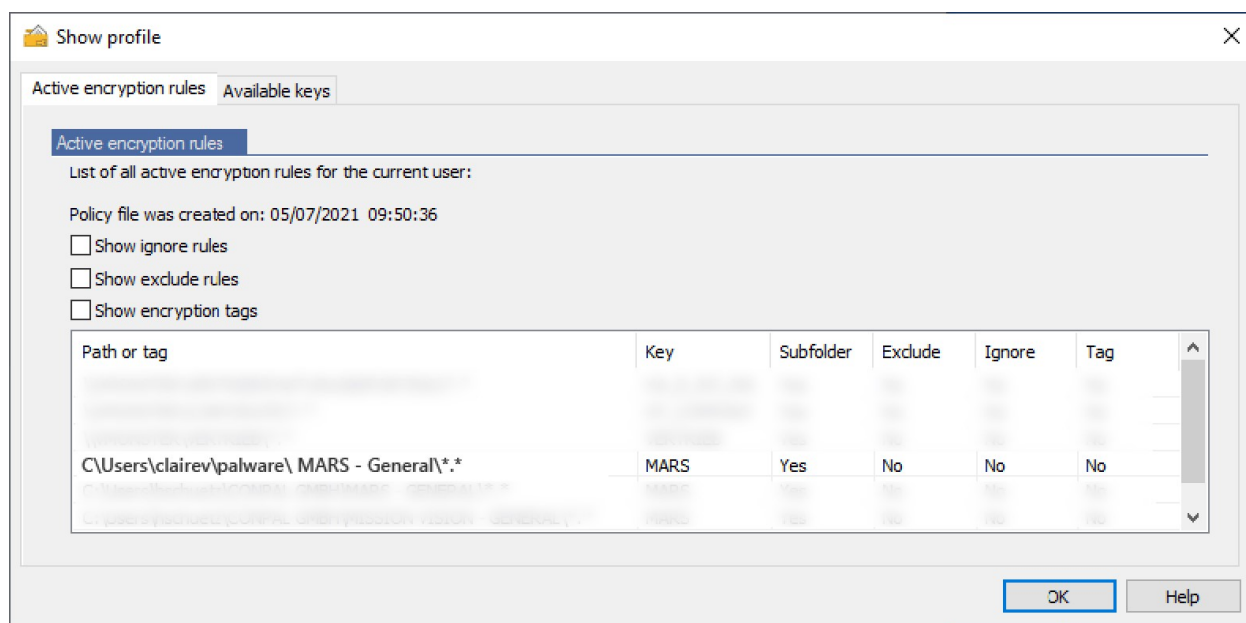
Show profile

Active encryption rules | Available keys

Active encryption rules

List of all active encryption rules for the current user:

Policy file was created on: 05/07/2021 09:50:36

Show ignore rules

Show exclude rules

Show encryption tags

| Path or tag | Key | Subfolder | Exclude | Ignore | Tag |
|---|---|---|---|---|---|
| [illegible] | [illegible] | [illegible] | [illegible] | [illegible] | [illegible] |
| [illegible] | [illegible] | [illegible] | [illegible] | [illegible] | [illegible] |
| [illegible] | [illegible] | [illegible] | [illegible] | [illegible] | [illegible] |
| C\Users\clairev\palware\ MARS - General\*.* | MARS | Yes | No | No | No |
| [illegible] | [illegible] | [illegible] | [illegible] | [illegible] | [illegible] |
| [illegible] | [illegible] | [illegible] | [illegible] | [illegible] | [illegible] |

OK

Help